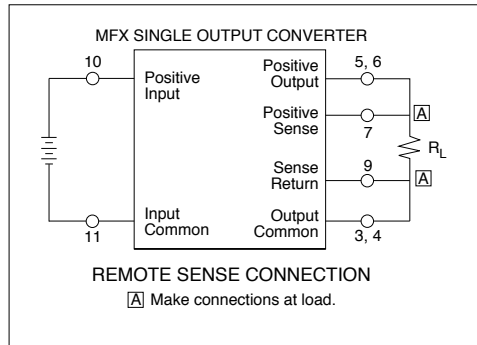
MFX SINGLE OUTPUT CONVERTER

10

Positive Input

Positive Output

5, 6

Positive Sense

A

7

$R_L$

Sense Return

9

A

Input Common

Output Common

11

3, 4

REMOTE SENSE CONNECTION

A Make connections at load.